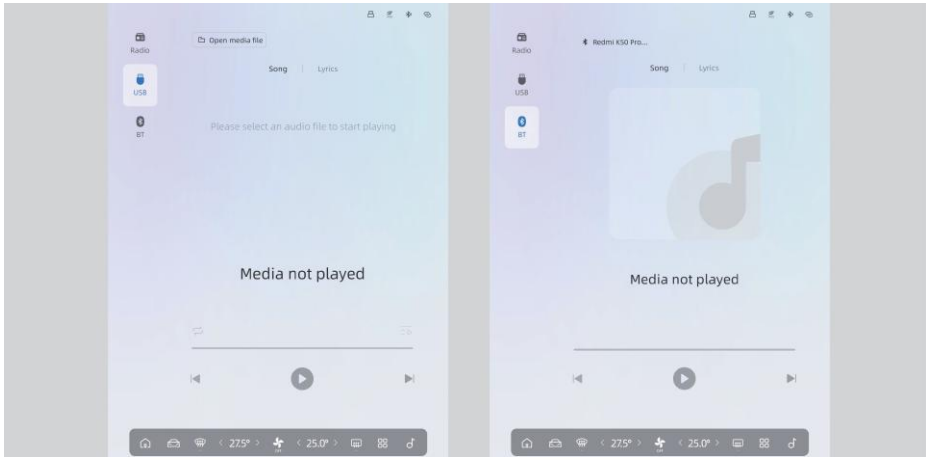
Radio

USB

BT

Open media file

Song | Lyrics

Please select an audio file to start playing

Media not played

< 27.5° > < 25.0° >

Radio

USB

BT

Redmi K50 Pro...

Song | Lyrics

Media not played

< 27.5° > < 25.0° >